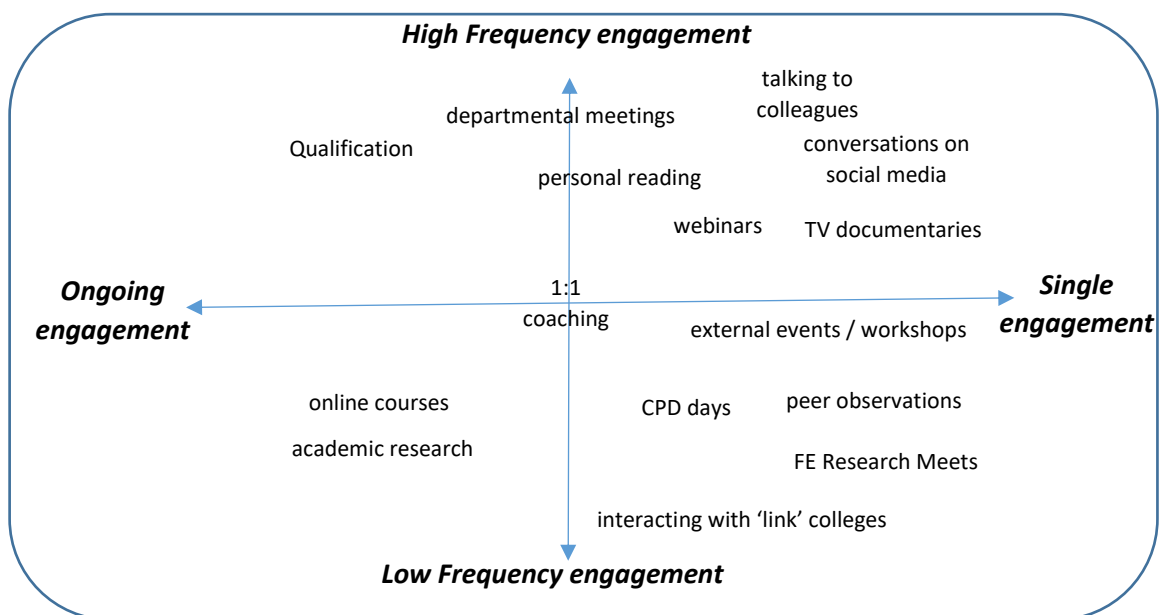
High Frequency engagement

talking to colleagues

departmental meetings

Qualification

conversations on social media

personal reading

webinars

TV documentaries

Ongoing engagement

1:1 coaching

Single engagement

external events / workshops

online courses

CPD days

peer observations

academic research

FE Research Meets

interacting with 'link' colleges

Low Frequency engagement